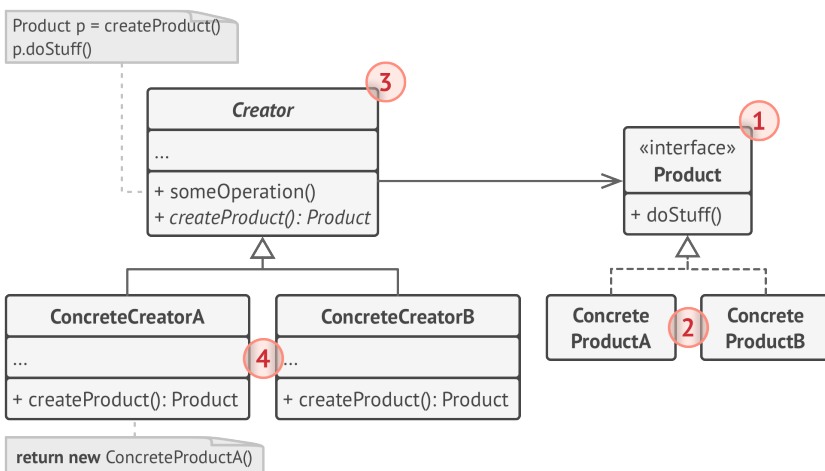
Product p = createProduct()
p.doStuff()

3

Creator

...

+ someOperation()
+ createProduct(): Product

1

«interface»
Product

+ doStuff()

ConcreteCreatorA

...

4

+ createProduct(): Product

ConcreteCreatorB

...

+ createProduct(): Product

Concrete
ProductA

2

Concrete
ProductB

return new ConcreteProductA()